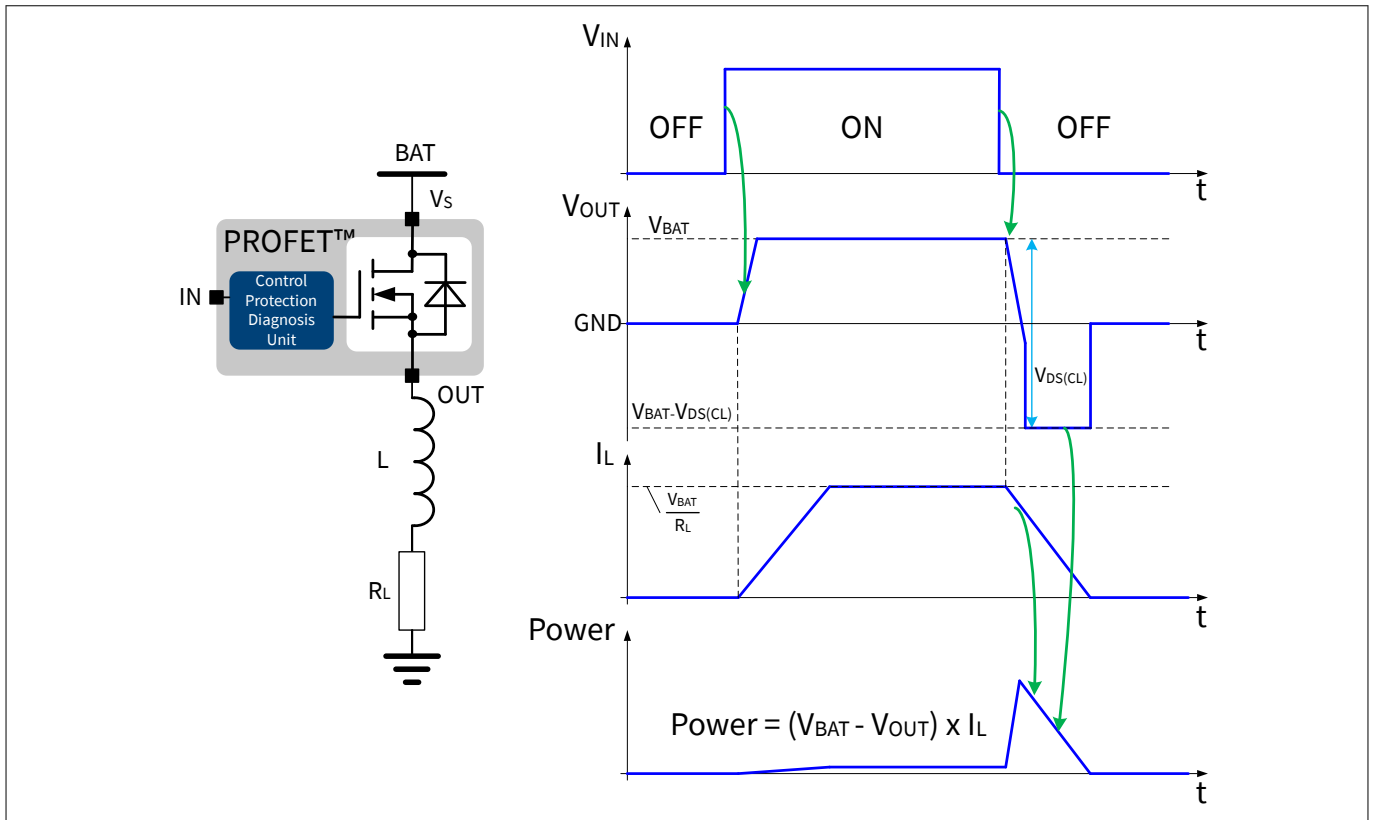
BAT

$V_S$

PROFET™

IN

Control Protection Diagnosis Unit

OUT

L

$R_L$

$V_{IN}$

OFF

ON

OFF

t

$V_{OUT}$

$V_{BAT}$

GND

t

$V_{DS(CL)}$

$V_{BAT}$-$V_{DS(CL)}$

$I_L$

$\frac{V_{BAT}}{R_L}$

t

Power

Power = ($V_{BAT}$ - $V_{OUT}$) x $I_L$

t